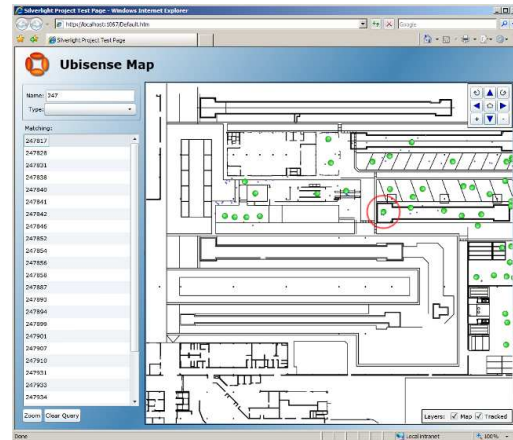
Silverlight Project Test Page - Windows Internet Explorer

http://localhost:1067/Default.htm

Google

Silverlight Project Test Page

Ubisense Map

Name: 247

Type:

Matching:

247817
247828
247831
247838
247840
247841
247842
247846
247852
247854
247856
247858
247887
247893
247894
247898
247901
247907
247910
247931
247933
247934

Zoom Clear Query

Layers: Map Tracked

Done

Local intranet

100%